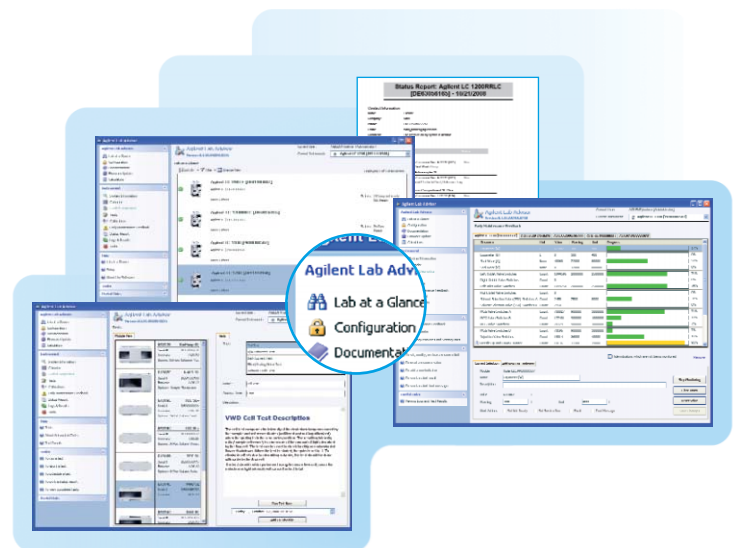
Status Report: Agilent LC 1200RRLC [DE63056160] - 10/21/2008

Agilent Lab Advisor

Lab at a Glance

Configuration

Documentati

Agilent 1200 VWD [DE63056160]

Agilent 1200 TCC [DE63056160]

Agilent 1200 FLD [DE63056160]

Agilent 1200 DAD [DE63056160]

VWD Cell Test Description

Agilent Lab Advisor

Agilent Lab Advisor